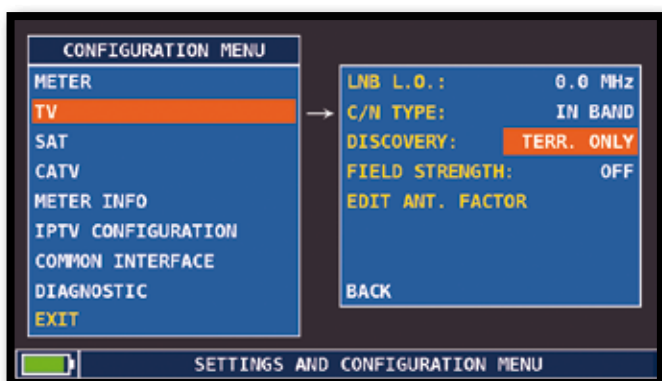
CONFIGURATION MENU

METER
TV
SAT
CATV
METER INFO
IPTV CONFIGURATION
COMMON INTERFACE
DIAGNOSTIC
EXIT

LNB L.O.: 0.0 MHz
C/N TYPE: IN BAND
DISCOVERY: TERR. ONLY
FIELD STRENGTH: OFF
EDIT ANT. FACTOR

BACK

SETTINGS AND CONFIGURATION MENU